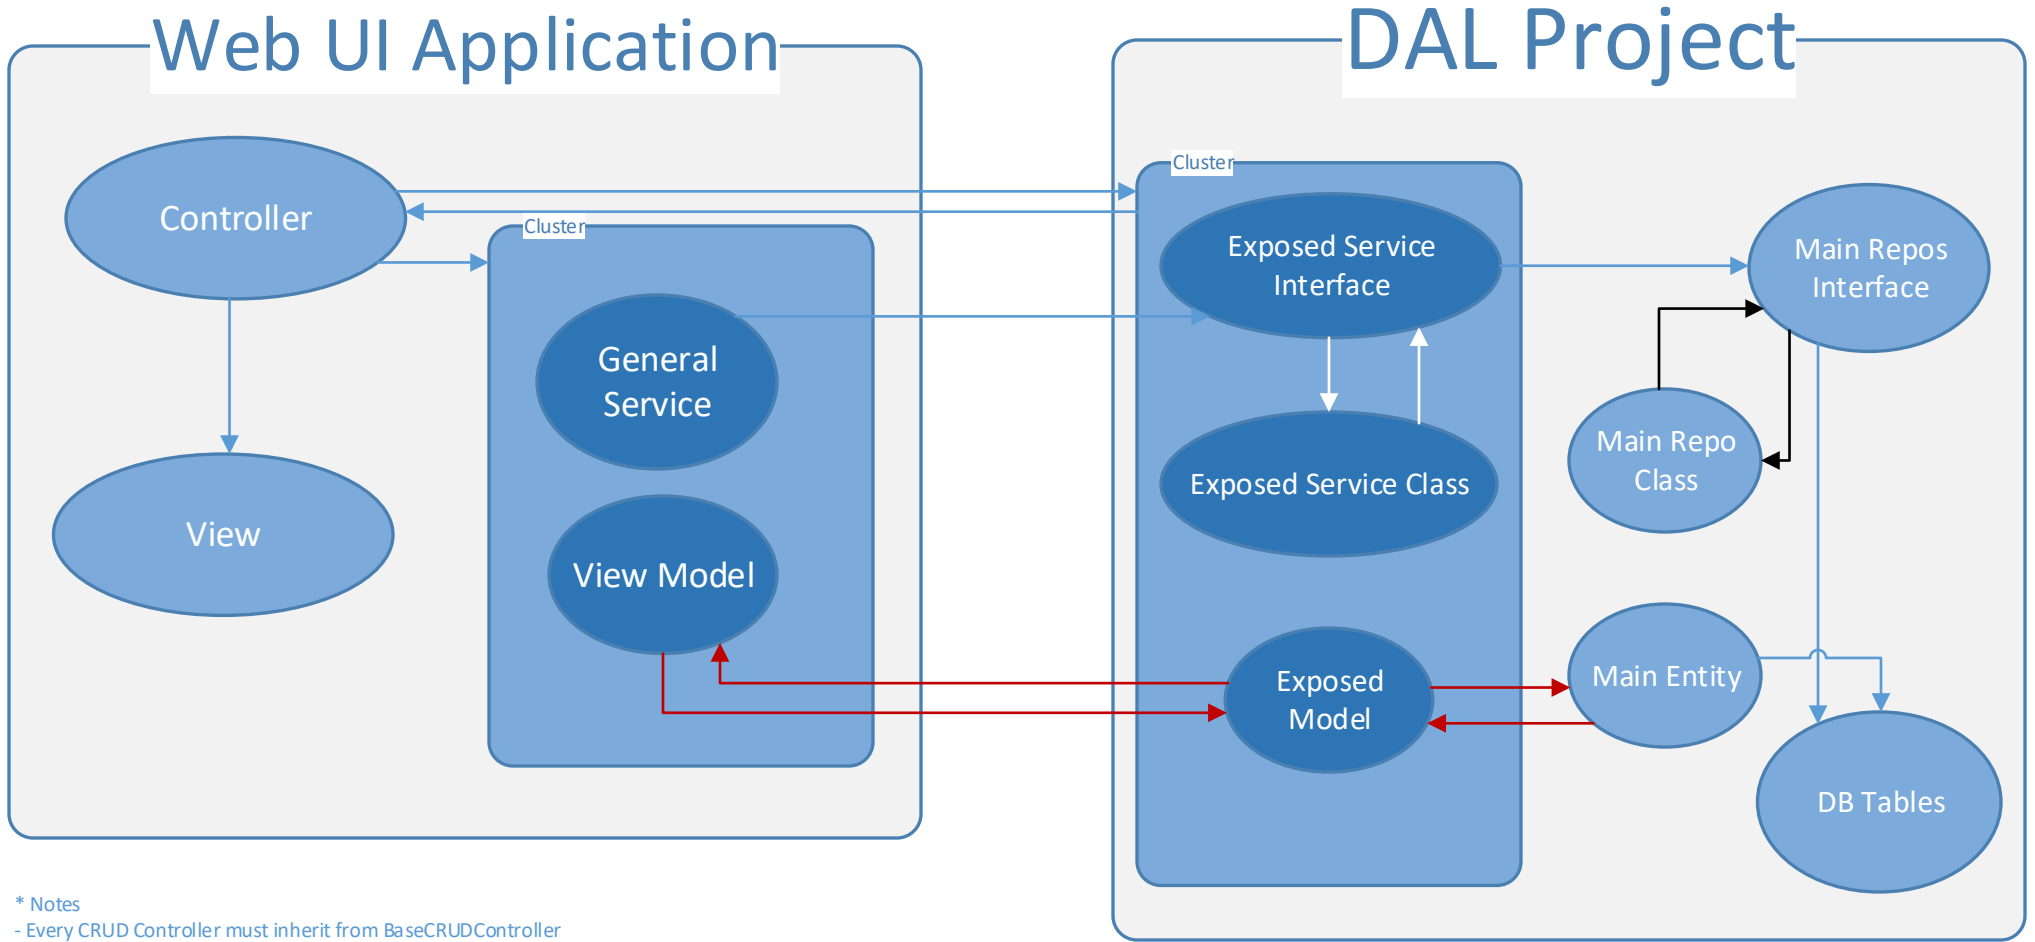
Web UI Application

Controller

Cluster

General Service

View

View Model

DAL Project

Cluster

Exposed Service Interface

Exposed Service Class

Exposed Model

Main Repos Interface

Main Repo Class

Main Entity

DB Tables

* Notes
- Every CRUD Controller must inherit from BaseCRUDController